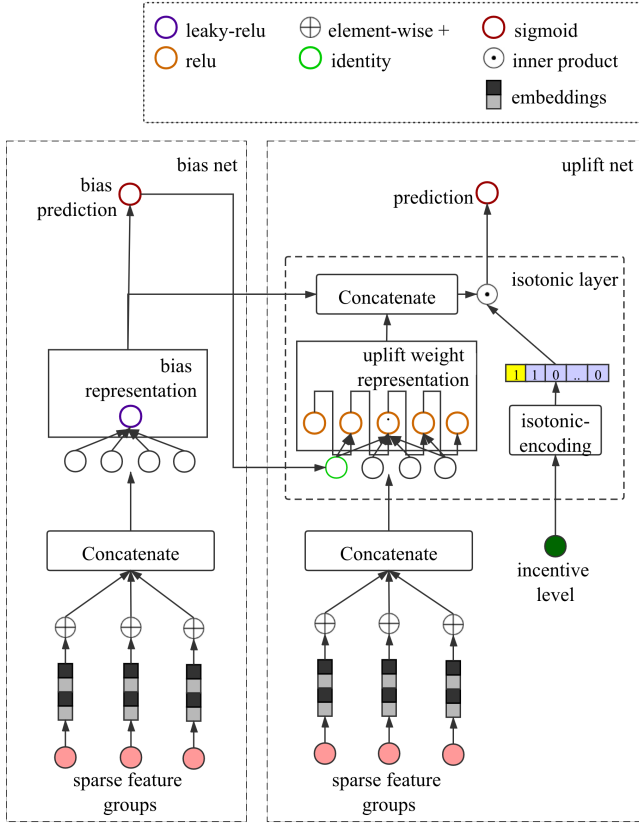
leaky-relu
element-wise +
sigmoid
relu
identity
inner product
embeddings

bias net
bias prediction
bias representation
Concatenate
sparse feature groups

uplift net
prediction
isotonic layer
Concatenate
uplift weight representation
1 1 0 .. 0
isotonic-encoding
incentive level
Concatenate
sparse feature groups